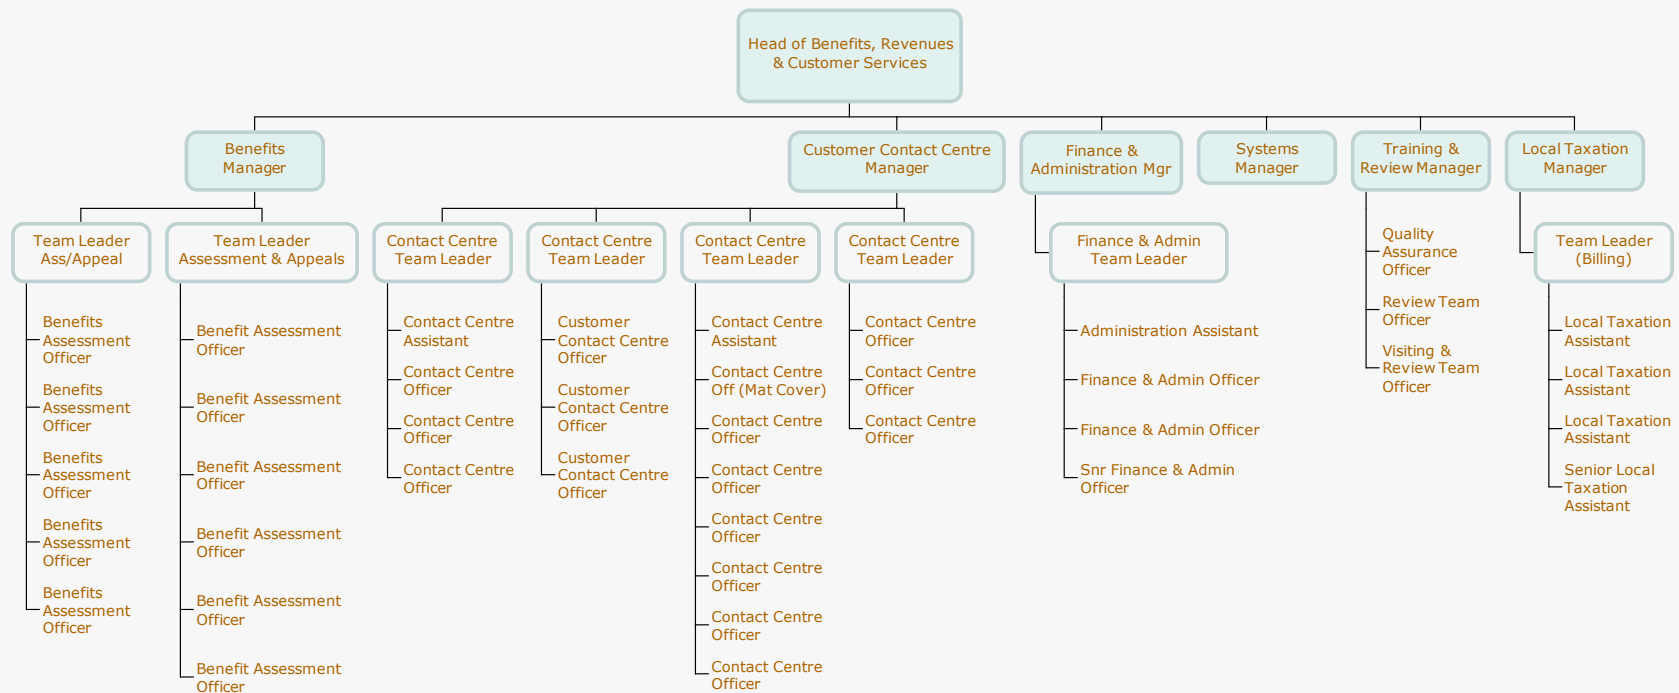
Head of Benefits, Revenues & Customer Services

Benefits Manager

Customer Contact Centre Manager

Finance & Administration Mgr

Systems Manager

Training & Review Manager

Local Taxation Manager

Team Leader Ass/Appeal

Benefits Assessment Officer

Benefits Assessment Officer

Benefits Assessment Officer

Benefits Assessment Officer

Benefits Assessment Officer

Team Leader Assessment & Appeals

Benefit Assessment Officer

Benefit Assessment Officer

Benefit Assessment Officer

Benefit Assessment Officer

Benefit Assessment Officer

Benefit Assessment Officer

Contact Centre Team Leader

Contact Centre Assistant

Contact Centre Officer

Contact Centre Officer

Contact Centre Officer

Contact Centre Team Leader

Customer Contact Centre Officer

Customer Contact Centre Officer

Customer Contact Centre Officer

Contact Centre Team Leader

Contact Centre Assistant

Contact Centre Off (Mat Cover)

Contact Centre Officer

Contact Centre Officer

Contact Centre Officer

Contact Centre Officer

Contact Centre Officer

Contact Centre Officer

Contact Centre Team Leader

Contact Centre Officer

Contact Centre Officer

Contact Centre Officer

Finance & Admin Team Leader

Administration Assistant

Finance & Admin Officer

Finance & Admin Officer

Snr Finance & Admin Officer

Quality Assurance Officer

Review Team Officer

Visiting & Review Team Officer

Team Leader (Billing)

Local Taxation Assistant

Local Taxation Assistant

Local Taxation Assistant

Senior Local Taxation Assistant